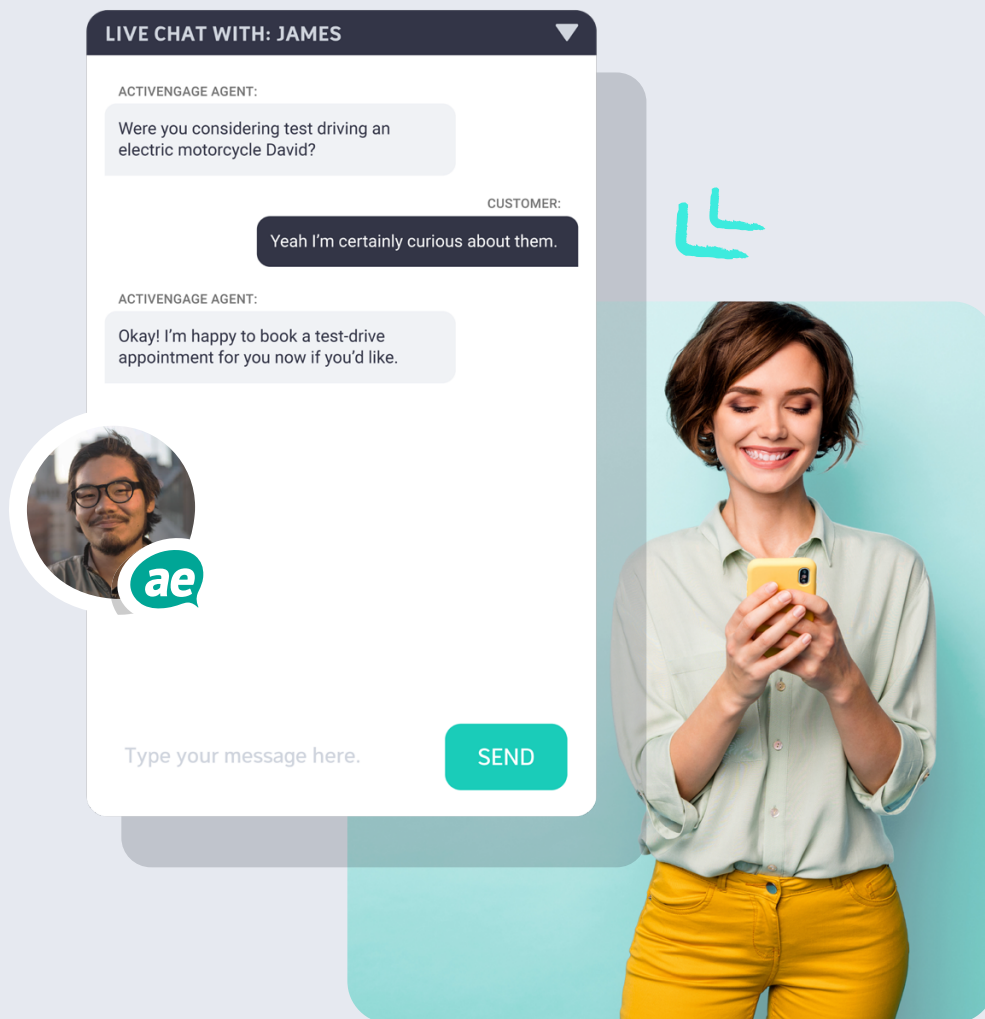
LIVE CHAT WITH: JAMES

ACTIVENGAGE AGENT:

Were you considering test driving an electric motorcycle David?

CUSTOMER:

Yeah I'm certainly curious about them.

ACTIVENGAGE AGENT:

Okay! I'm happy to book a test-drive appointment for you now if you'd like.

ae

Type your message here.

SEND